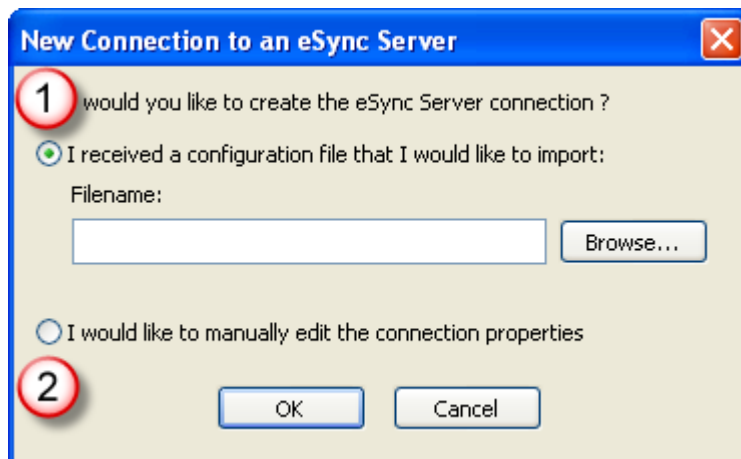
New Connection to an eSync Server

1 would you like to create the eSync Server connection ?

I received a configuration file that I would like to import:

Filename:

Browse...

I would like to manually edit the connection properties

2

OK

Cancel